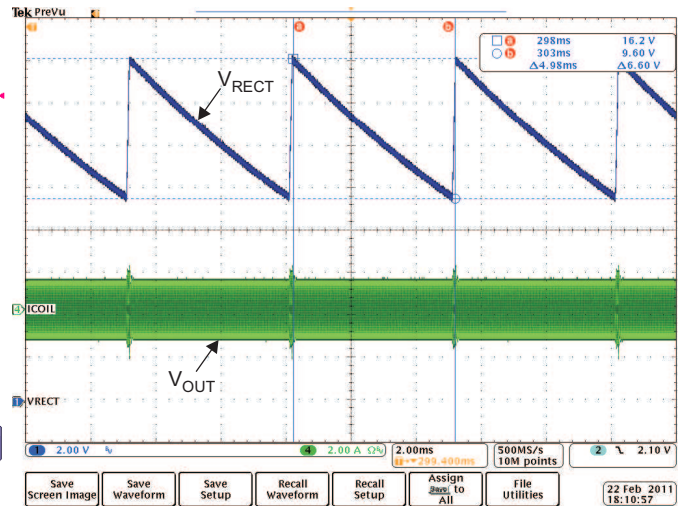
Tek PreVu

a b

298ms 16.2 V
303ms 9.60 V
Δ4.98ms Δ6.60 V

$V_{RECT}$

ICOIL

$V_{OUT}$

VRECT

1 2.00 V

4 2.00 A Ω

2.00ms
▼299.400ms

500MS/s
10M points

2 2.10 V

Save Screen Image

Save Waveform

Save Setup

Recall Waveform

Recall Setup

Assign Save to All

File Utilities

22 Feb 2011
18:10:57